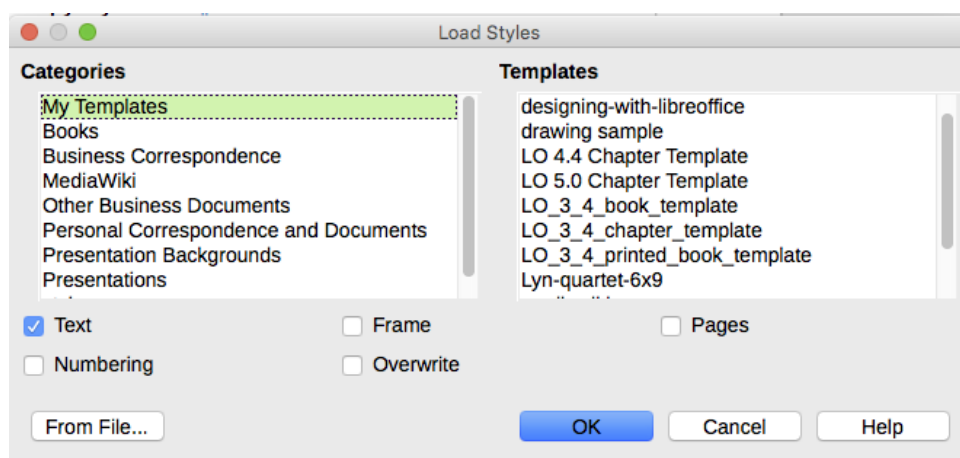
Load Styles

Categories

My Templates
Books
Business Correspondence
MediaWiki
Other Business Documents
Personal Correspondence and Documents
Presentation Backgrounds
Presentations

Templates

designing-with-libreoffice
drawing sample
LO 4.4 Chapter Template
LO 5.0 Chapter Template
LO_3_4_book_template
LO_3_4_chapter_template
LO_3_4_printed_book_template
Lyn-quartet-6x9

Text
Frame
Pages
Numbering
Overwrite

From File...
OK
Cancel
Help